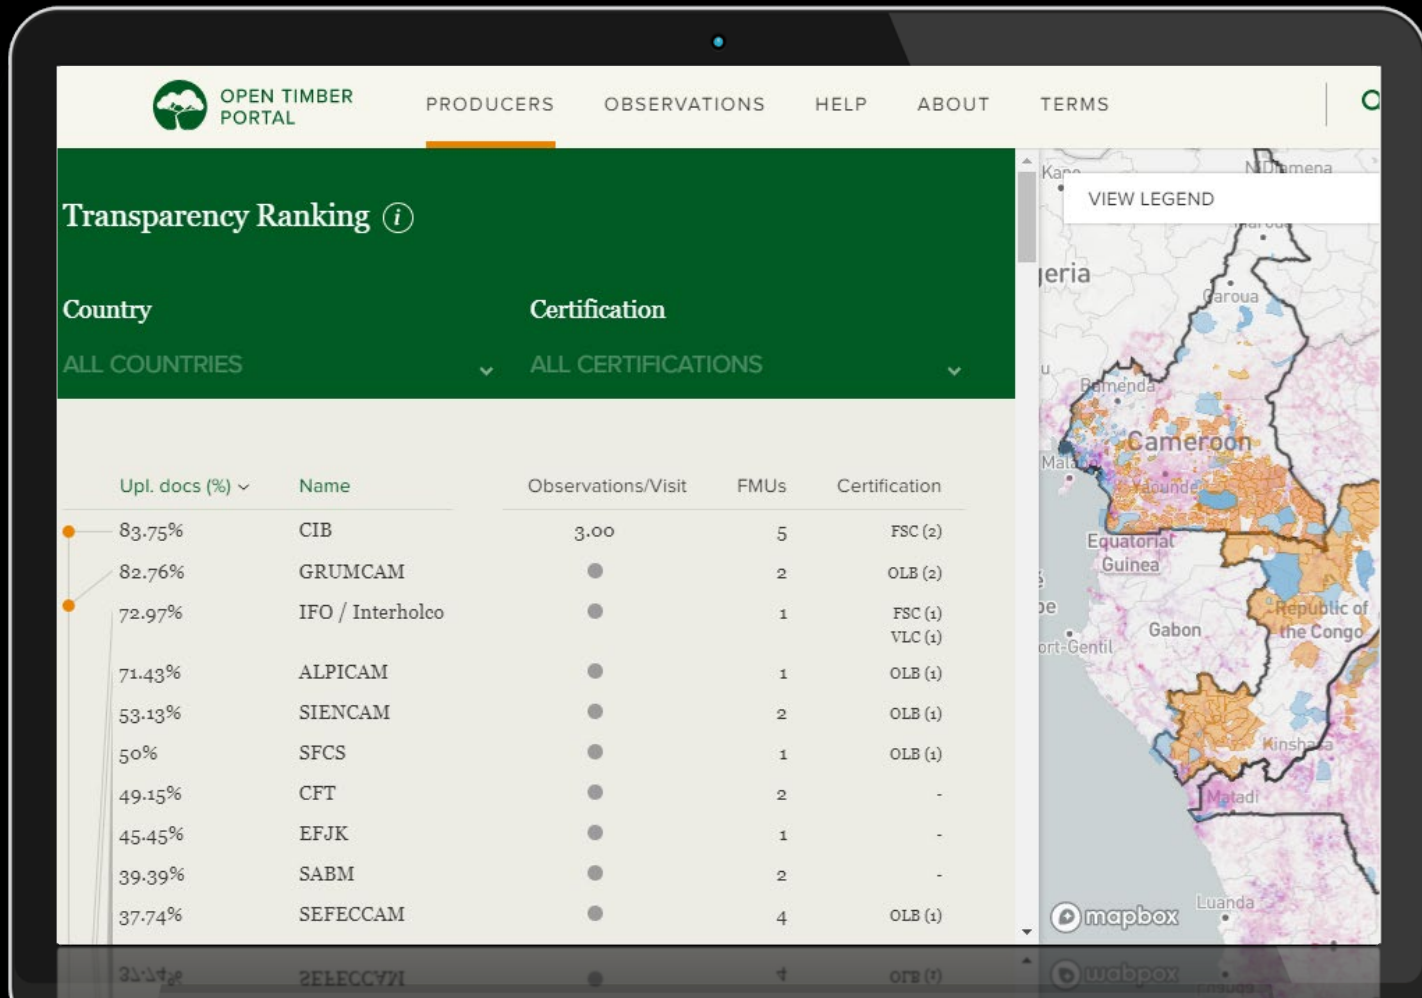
OPEN TIMBER PORTAL

PRODUCERS OBSERVATIONS HELP ABOUT TERMS

Transparency Ranking

Country
ALL COUNTRIES

Certification
ALL CERTIFICATIONS

| Upl. docs (%) | Name | Observations/Visit | FMUs | Certification |
|---|---|---|---|---|
| 83.75% | CIB | 3.00 | 5 | FSC (2) |
| 82.76% | GRUMCAM | | 2 | OLB (2) |
| 72.97% | IFO / Interholco | | 1 | FSC (1) VLC (1) |
| 71.43% | ALPICAM | | 1 | OLB (1) |
| 53.13% | SIENCAM | | 2 | OLB (1) |
| 50% | SFCS | | 1 | OLB (1) |
| 49.15% | CFT | | 2 | - |
| 45.45% | EFJK | | 1 | - |
| 39.39% | SABM | | 2 | - |
| 37.74% | SEFECCAM | | 4 | OLB (1) |

VIEW LEGEND

Kano
N'Djamena
Maroua
Garoua
Bamenda
Cameroon
Malabo
Yaoundé
Equatorial Guinea
Gabon
Port-Gentil
Republic of the Congo
Kinshasa
Matadi
Luanda
mapbox